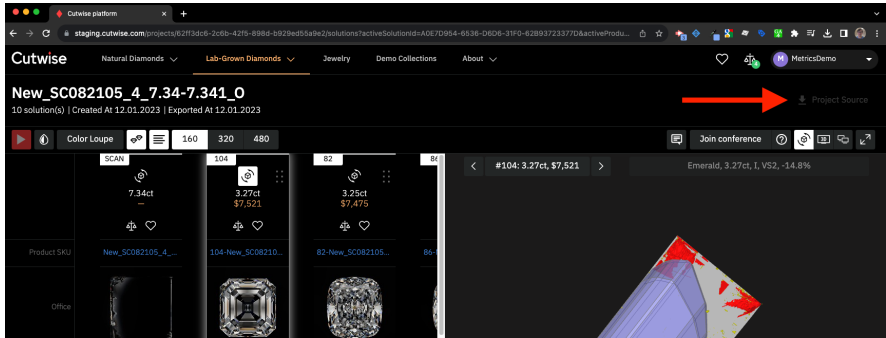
Cutwise platform

staging.cutwise.com/projects/62ff3dc6-2c6b-42f5-898d-b929ed55a9e2/solutions?activeSolutionId=A0E7D954-6536-D6D6-31F0-62B93723377D&activeProdu...

Cutwise Natural Diamonds Lab-Grown Diamonds Jewelry Demo Collections About

M MetricsDemo

New_SC082105_4_7.34-7.341_O

10 solution(s) | Created At 12.01.2023 | Exported At 12.01.2023

Project Source

Color Loupe 160 320 480

Join conference

SCAN
7.34ct
—

104
3.27ct
$7,521

82
3.25ct
$7,475

86

#104: 3.27ct, $7,521

Emerald, 3.27ct, I, VS2, -14.8%

Product SKU New_SC082105_4_... 104-New_SC08210... 82-New_SC08210... 86-

Office